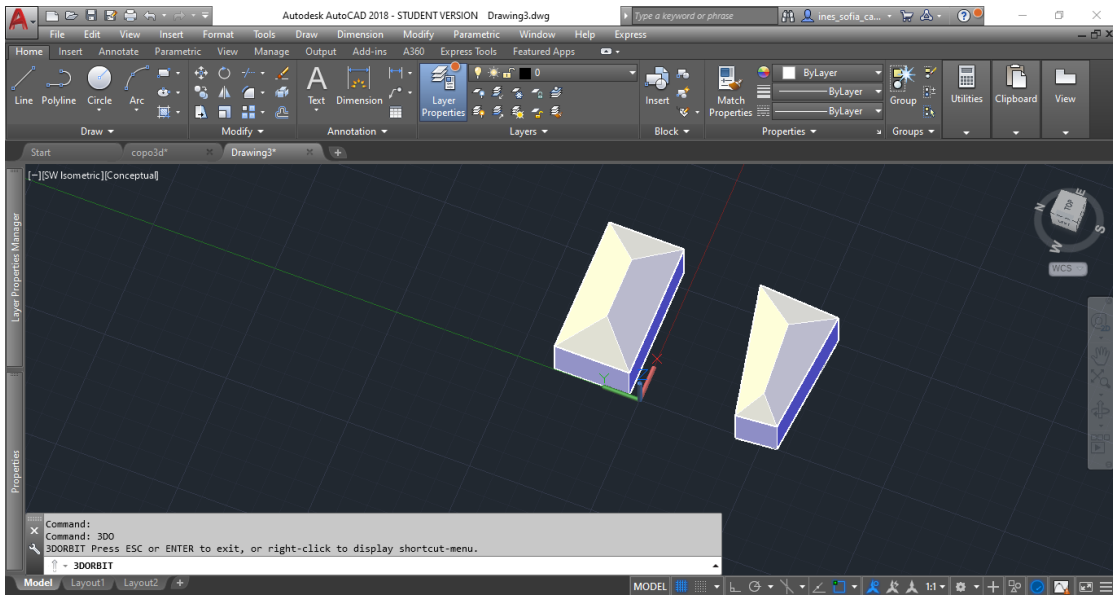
Autodesk AutoCAD 2018 - STUDENT VERSION Drawing3.dwg
Type a keyword or phrase
ines_sofia_ca...

File Edit View Insert Format Tools Draw Dimension Modify Parametric Window Help Express

Home Insert Annotate Parametric View Manage Output Add-ins A360 Express Tools Featured Apps

Line Polyline Circle Arc
Draw

Modify

Text Dimension
Annotation

Layer Properties
0
Layers

Insert
Block

Match Properties
ByLayer
ByLayer
ByLayer
Properties

Group
Groups

Utilities Clipboard View

Start copo3d* Drawing3*

[-][SW Isometric][Conceptual]

Layer Properties Manager

Properties

N
TOP
W
S
WCS

Command:
Command: 3DO
3DORBIT Press ESC or ENTER to exit, or right-click to display shortcut-menu.
3DORBIT

Model Layout1 Layout2

MODEL 1:1